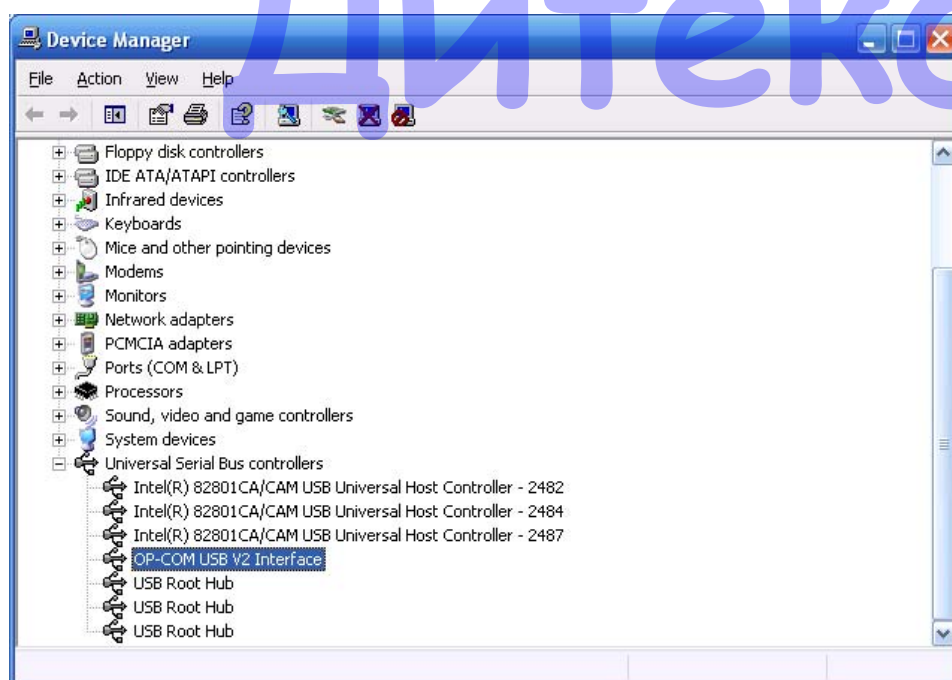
Device Manager

Дитекс

File Action View Help

Floppy disk controllers
IDE ATA/ATAPI controllers
Infrared devices
Keyboards
Mice and other pointing devices
Modems
Monitors
Network adapters
PCMCIA adapters
Ports (COM & LPT)
Processors
Sound, video and game controllers
System devices
Universal Serial Bus controllers
Intel(R) 82801CA/CAM USB Universal Host Controller - 2482
Intel(R) 82801CA/CAM USB Universal Host Controller - 2484
Intel(R) 82801CA/CAM USB Universal Host Controller - 2487
OP-COM USB V2 Interface
USB Root Hub
USB Root Hub
USB Root Hub